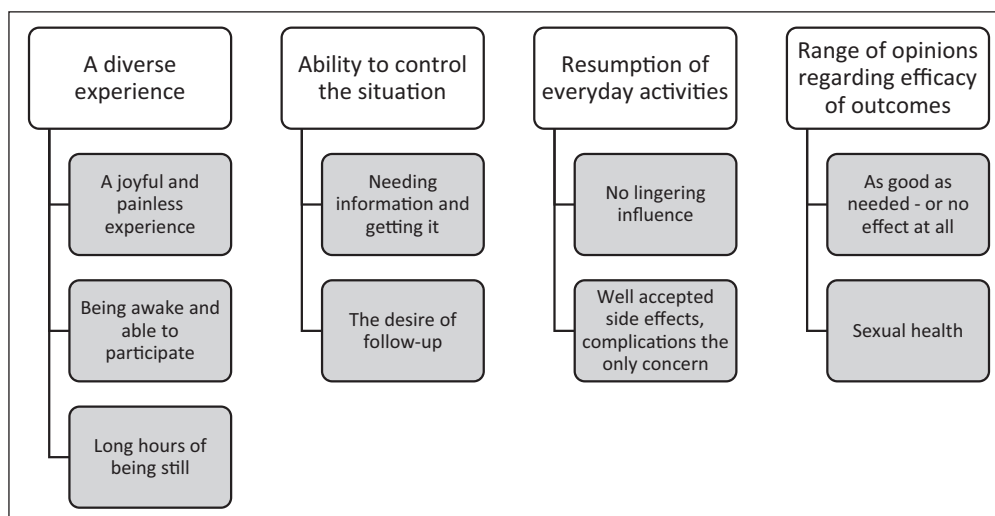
A diverse experience

A joyful and painless experience

Being awake and able to participate

Long hours of being still

Ability to control the situation

Needing information and getting it

The desire of follow-up

Resumption of everyday activities

No lingering influence

Well accepted side effects, complications the only concern

Range of opinions regarding efficacy of outcomes

As good as needed - or no effect at all

Sexual health